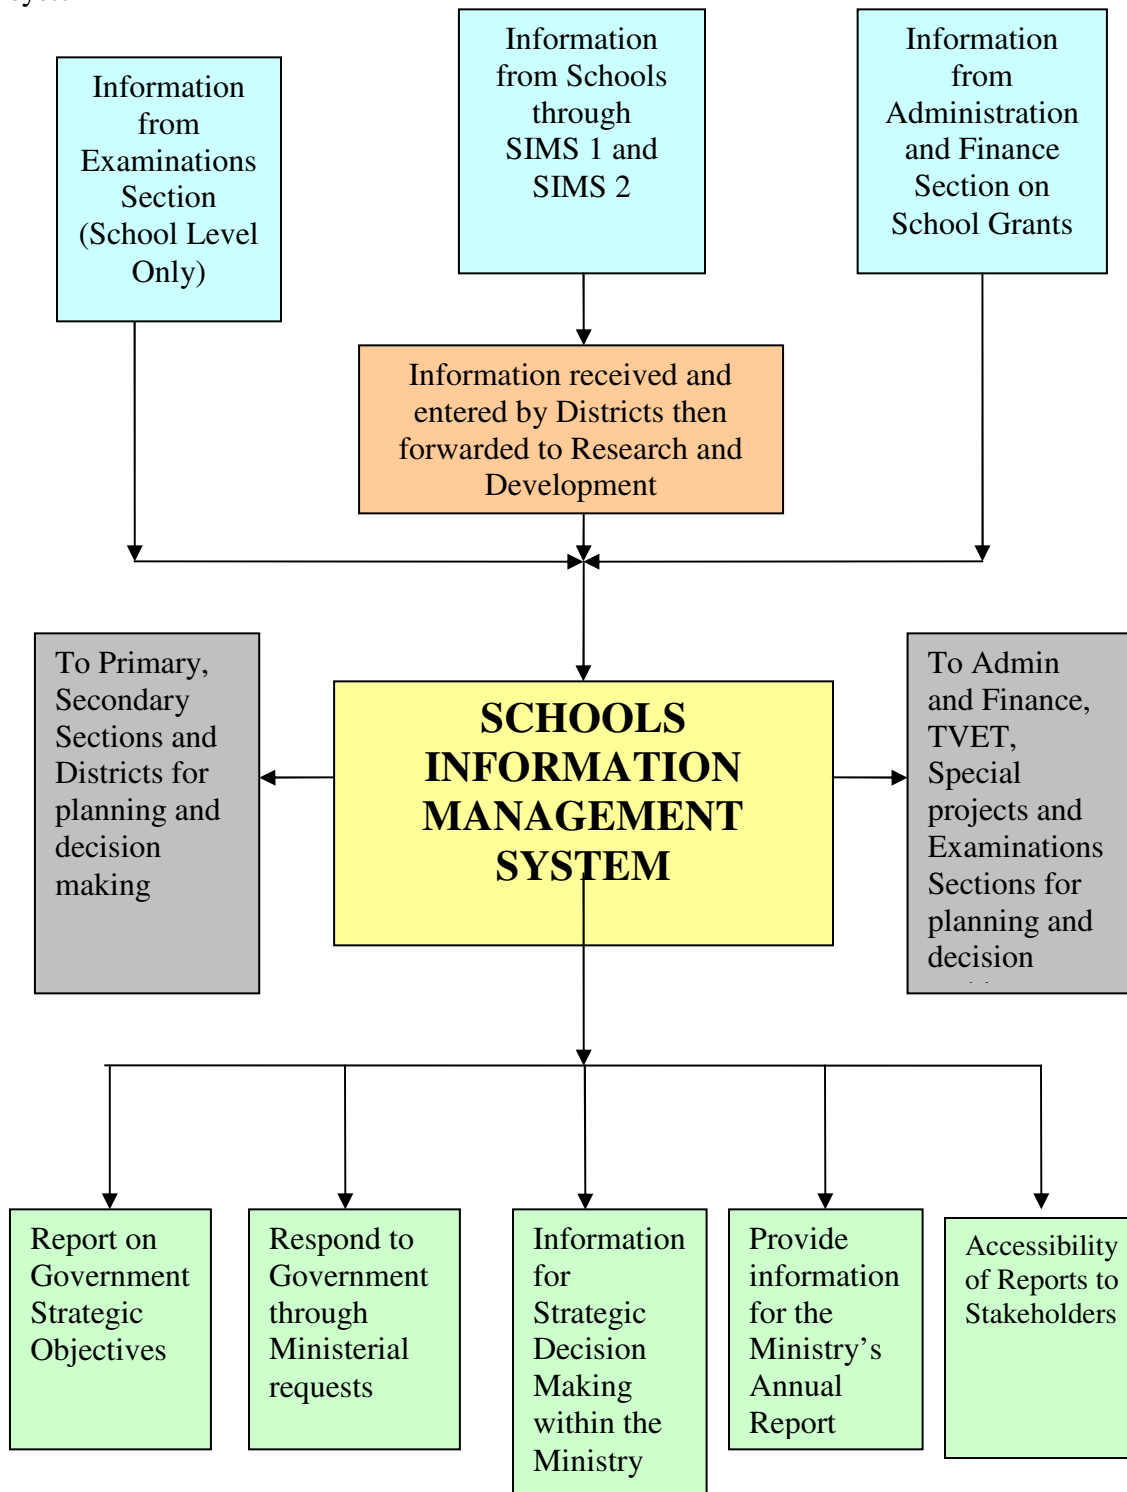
Information from Examinations Section (School Level Only)

Information from Schools through SIMS 1 and SIMS 2

Information from Administration and Finance Section on School Grants

Information received and entered by Districts then forwarded to Research and Development

To Primary, Secondary Sections and Districts for planning and decision making

SCHOOLS INFORMATION MANAGEMENT SYSTEM

To Admin and Finance, TVET, Special projects and Examinations Sections for planning and decision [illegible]

Report on Government Strategic Objectives

Respond to Government through Ministerial requests

Information for Strategic Decision Making within the Ministry

Provide information for the Ministry's Annual Report

Accessibility of Reports to Stakeholders